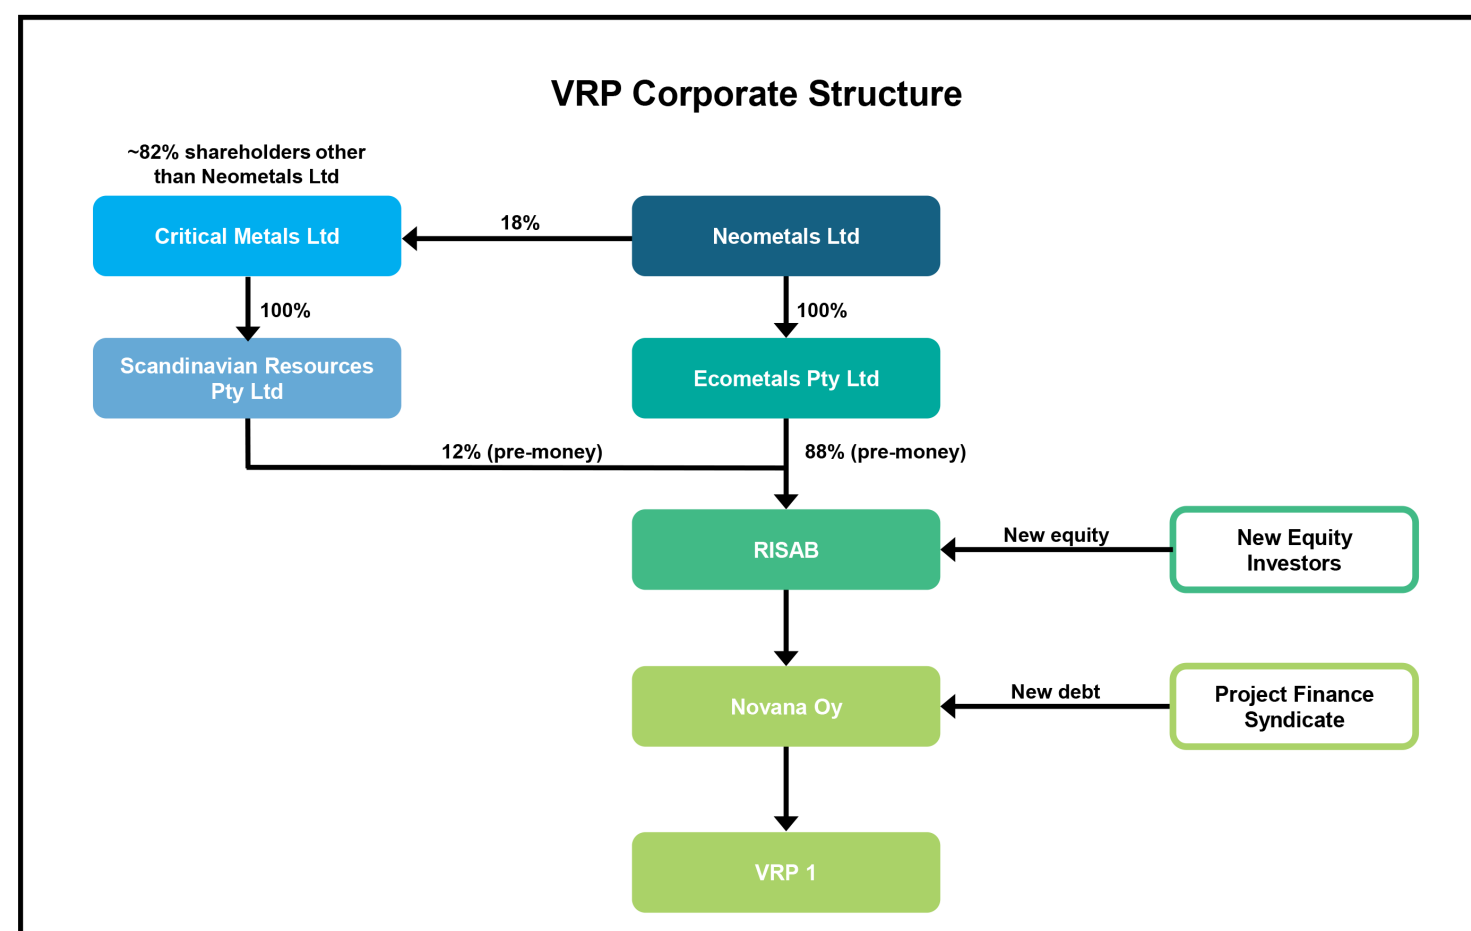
VRP Corporate Structure

~82% shareholders other than Neometals Ltd

Critical Metals Ltd

18%

Neometals Ltd

100%

100%

Scandinavian Resources Pty Ltd

Ecometals Pty Ltd

12% (pre-money)

88% (pre-money)

RISAB

New equity

New Equity Investors

Novana Oy

New debt

Project Finance Syndicate

VRP 1